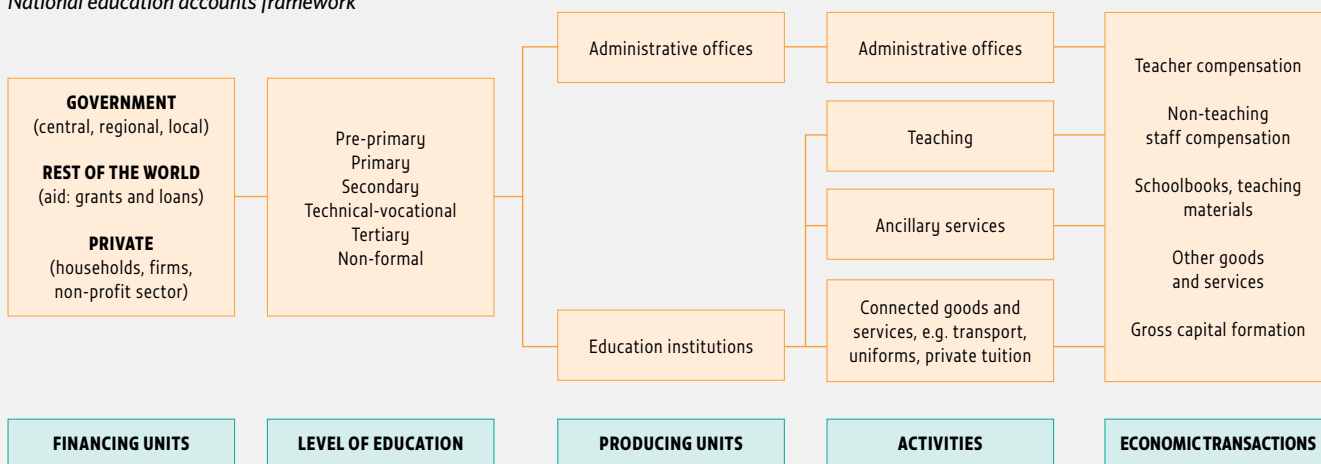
National education accounts framework

GOVERNMENT
(central, regional, local)

REST OF THE WORLD
(aid: grants and loans)

PRIVATE
(households, firms, non-profit sector)

Pre-primary
Primary
Secondary
Technical-vocational
Tertiary
Non-formal

Administrative offices

Education institutions

Administrative offices

Teaching

Ancillary services

Connected goods and services, e.g. transport, uniforms, private tuition

Teacher compensation

Non-teaching staff compensation

Schoolbooks, teaching materials

Other goods and services

Gross capital formation

FINANCING UNITS

LEVEL OF EDUCATION

PRODUCING UNITS

ACTIVITIES

ECONOMIC TRANSACTIONS